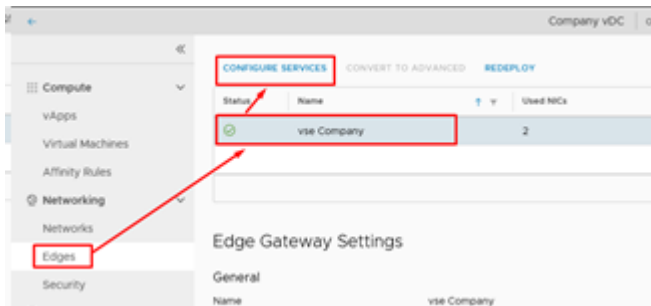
Company vDC

«

Compute

vApps

Virtual Machines

Affinity Rules

Networking

Networks

Edges

Security

CONFIGURE SERVICES CONVERT TO ADVANCED REDEPLOY

| Status | Name | | Used NICs |
|---|---|---|---|
| | vse Company | | 2 |

Edge Gateway Settings

General

Name vse Company